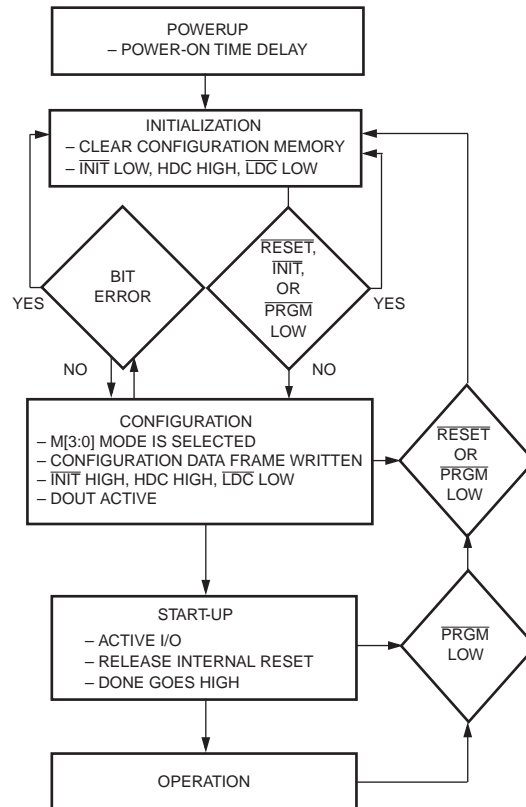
POWERUP
– POWER-ON TIME DELAY

INITIALIZATION
– CLEAR CONFIGURATION MEMORY
– $\overline{\text{INIT}}$ LOW, HDC HIGH, $\overline{\text{LDC}}$ LOW

BIT
ERROR

YES

$\overline{\text{RESET}}$,
$\overline{\text{INIT}}$,
OR
$\overline{\text{PRGM}}$
LOW

YES

NO

NO

CONFIGURATION
– M[3:0] MODE IS SELECTED
– CONFIGURATION DATA FRAME WRITTEN
– $\overline{\text{INIT}}$ HIGH, HDC HIGH, $\overline{\text{LDC}}$ LOW
– DOUT ACTIVE

$\overline{\text{RESET}}$
OR
$\overline{\text{PRGM}}$
LOW

START-UP
– ACTIVE I/O
– RELEASE INTERNAL RESET
– DONE GOES HIGH

$\overline{\text{PRGM}}$
LOW

OPERATION